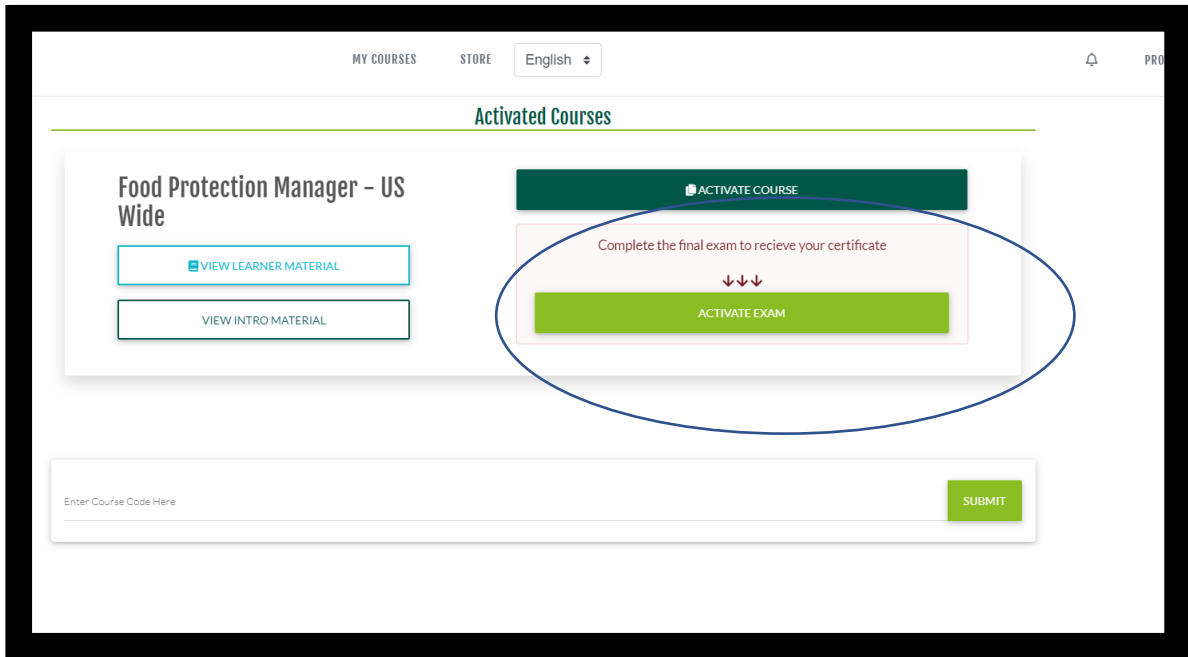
MY COURSES STORE English

PRO

Activated Courses

Food Protection Manager - US Wide

VIEW LEARNER MATERIAL

VIEW INTRO MATERIAL

ACTIVATE COURSE

Complete the final exam to recieve your certificate

↓↓↓

ACTIVATE EXAM

Enter Course Code Here

SUBMIT